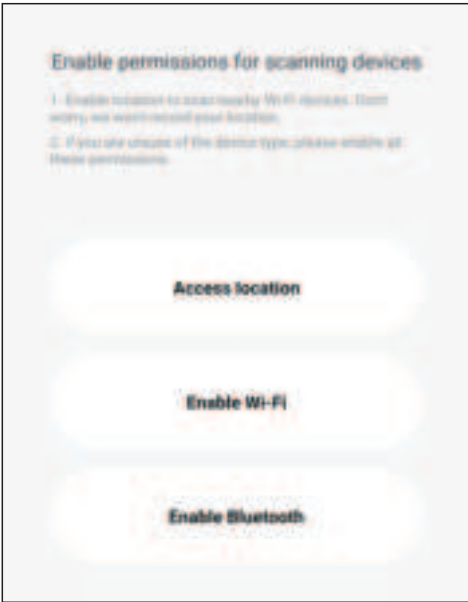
Enable permissions for scanning devices

1. Enable location to scan nearby Wi-Fi devices. Don't worry, we won't record your location.

2. If you are unsure of the device type, please enable all these permissions.

Access location

Enable Wi-Fi

Enable Bluetooth